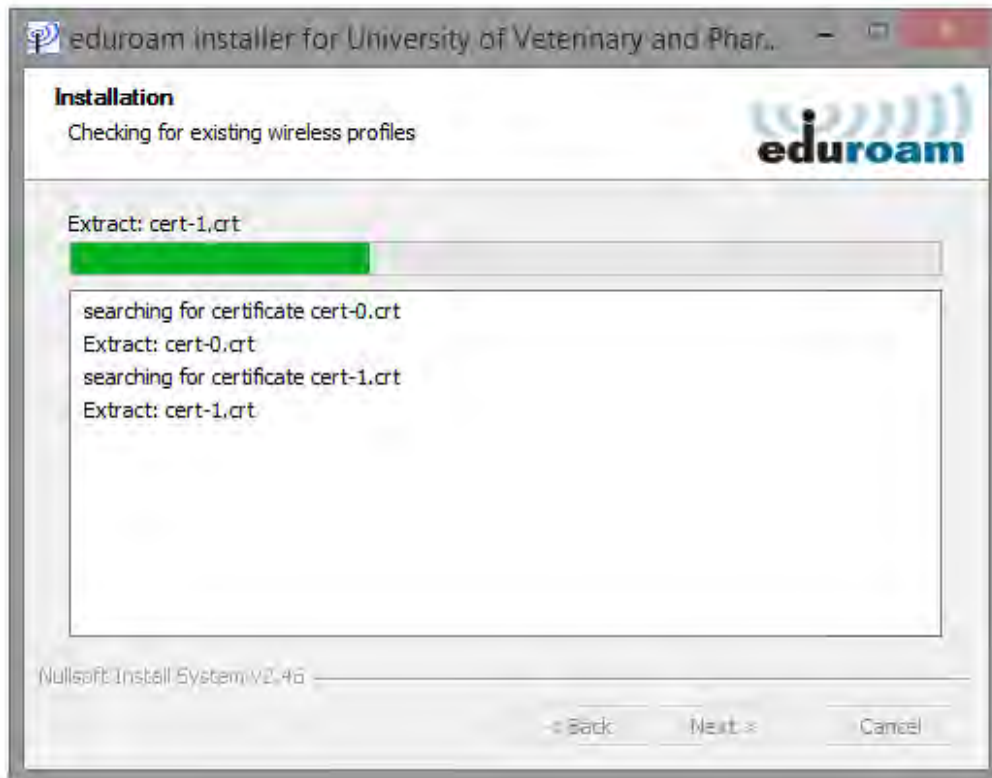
eduroam installer for University of Veterinary and Phar...

Installation
Checking for existing wireless profiles

eduroam

Extract: cert-1.crt

searching for certificate cert-0.crt
Extract: cert-0.crt
searching for certificate cert-1.crt
Extract: cert-1.crt

Nullsoft Install System v2.46

< Back
Next >
Cancel